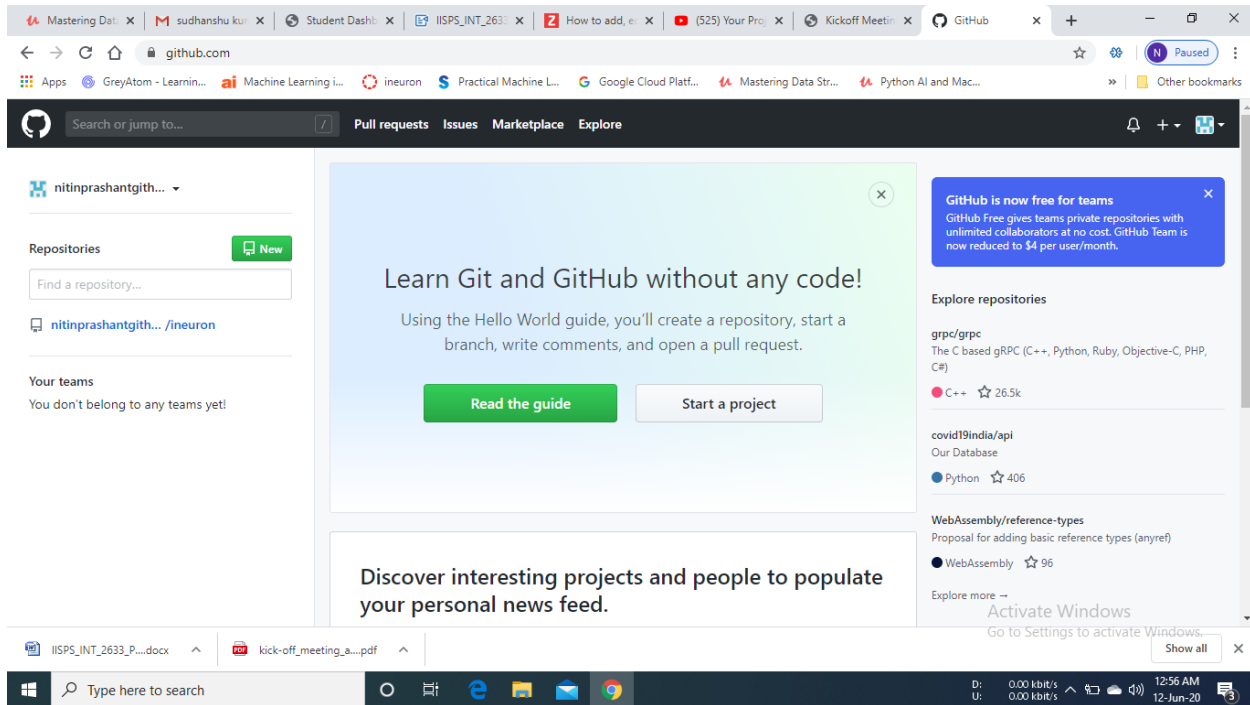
Mastering Dat ×
M sudhanshu ku ×
Student Dashb ×
IISPS_INT_263 ×
How to add, e ×
(525) Your Pro ×
Kickoff Meetin ×
GitHub ×
+

github.com

N Paused

Apps GreyAtom - Learnin... Machine Learning i... ineuron Practical Machine L... Google Cloud Platf... Mastering Data Str... Python AI and Mac... » Other bookmarks

Search or jump to... / Pull requests Issues Marketplace Explore

nitinprashantgith...

Repositories New

Find a repository...

nitinprashantgith... /ineuron

Your teams

You don't belong to any teams yet!

Learn Git and GitHub without any code!

Using the Hello World guide, you'll create a repository, start a branch, write comments, and open a pull request.

Read the guide Start a project

Discover interesting projects and people to populate your personal news feed.

GitHub is now free for teams

GitHub Free gives teams private repositories with unlimited collaborators at no cost. GitHub Team is now reduced to $4 per user/month.

Explore repositories

grpc/grpc

The C based gRPC (C++, Python, Ruby, Objective-C, PHP, C#)

C++ 26.5k

covid19india/api

Our Database

Python 406

WebAssembly/reference-types

Proposal for adding basic reference types (anyref)

WebAssembly 96

Explore more →

Activate Windows
Go to Settings to activate Windows.

IISPS_INT_2633_P....docx
kick-off_meeting_a....pdf
Show all

Type here to search

D: 0.00 kbit/s
U: 0.00 kbit/s
12:56 AM
12-Jun-20